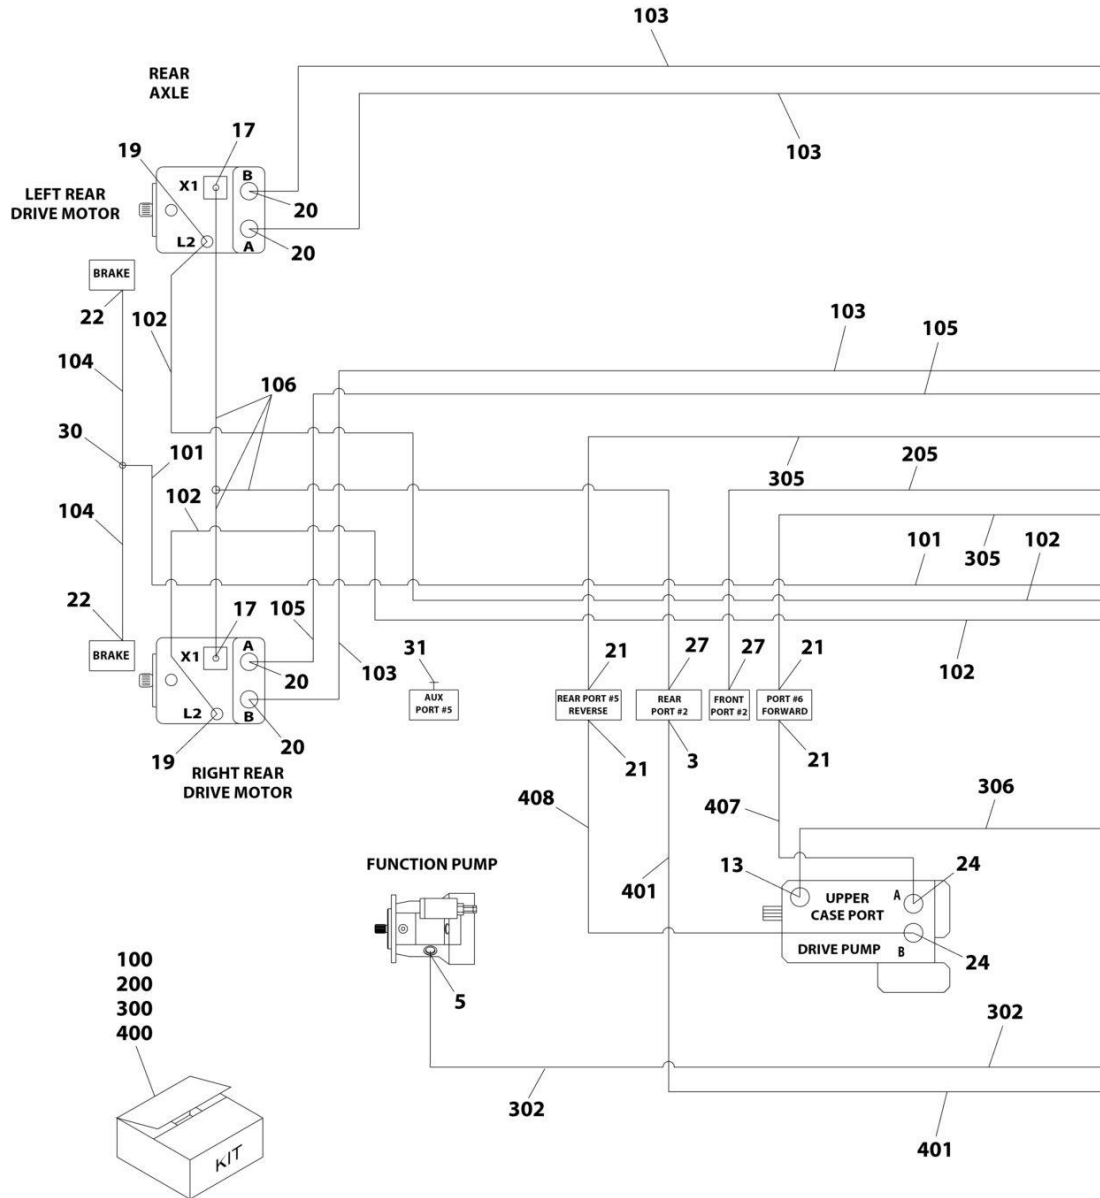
103

REAR AXLE

103

17

19

X1

B

LEFT REAR DRIVE MOTOR

20

L2

A

20

BRAKE

22

102

103

105

104

106

30

101

305

205

102

104

305

101

305

102

22

17

105

BRAKE

X1

A

31

21

27

27

21

20

103

AUX PORT #5

REAR PORT #5 REVERSE

REAR PORT #2

FRONT PORT #2

PORT #6 FORWARD

102

L2

B

19

20

21

3

21

RIGHT REAR DRIVE MOTOR

408

407

306

FUNCTION PUMP

13

24

UPPER CASE PORT

A

401

DRIVE PUMP

B

24

100
200
300
400

5

302

302

KIT

401